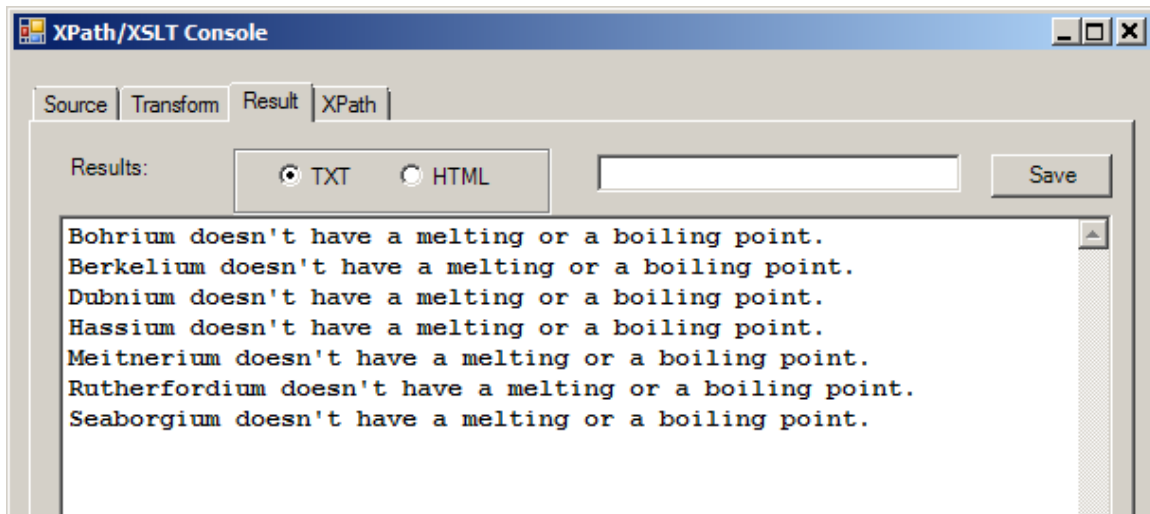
XPath/XSLT Console

Source | Transform | Result | XPath

Results:

TXT HTML

Save

Bohrium doesn't have a melting or a boiling point.
Berkelium doesn't have a melting or a boiling point.
Dubnium doesn't have a melting or a boiling point.
Hassium doesn't have a melting or a boiling point.
Meitnerium doesn't have a melting or a boiling point.
Rutherfordium doesn't have a melting or a boiling point.
Seaborgium doesn't have a melting or a boiling point.